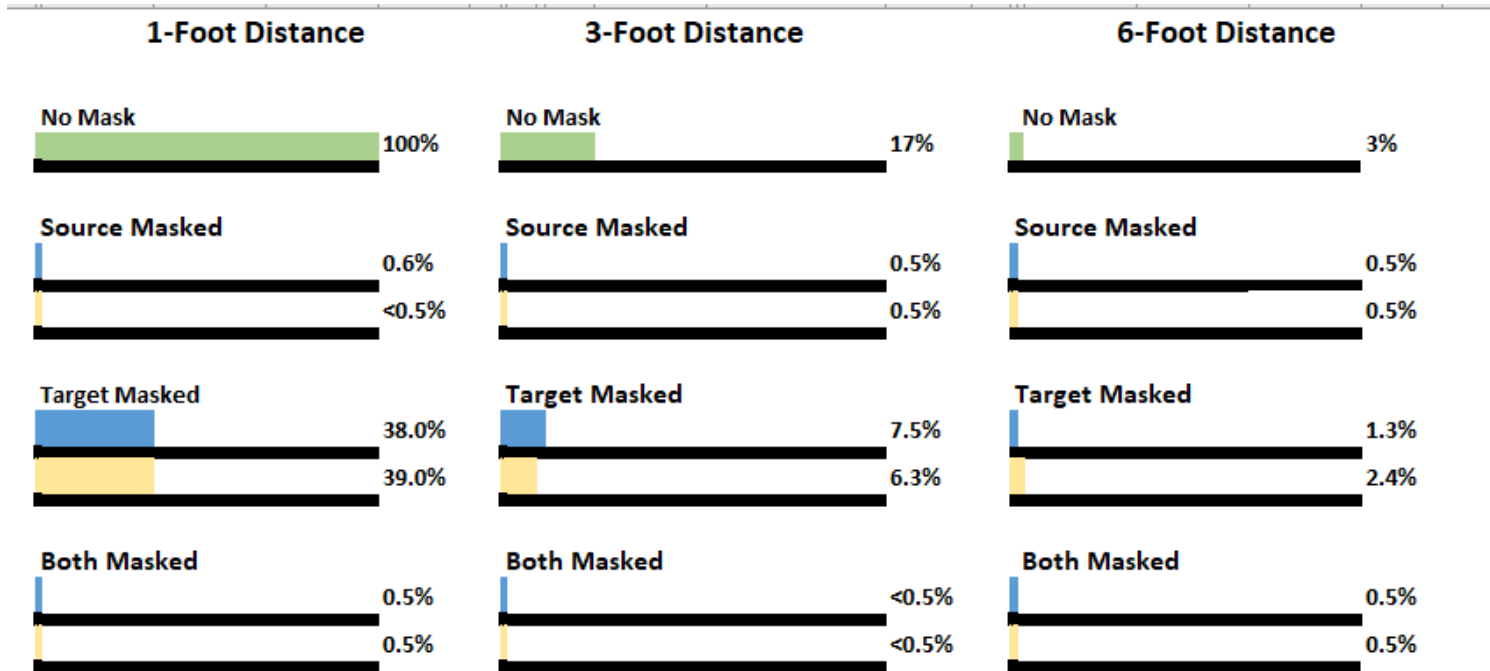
1-Foot Distance

No Mask
100%

Source Masked
0.6%
<0.5%

Target Masked
38.0%
39.0%

Both Masked
0.5%
0.5%

3-Foot Distance

No Mask
17%

Source Masked
0.5%
0.5%

Target Masked
7.5%
6.3%

Both Masked
<0.5%
<0.5%

6-Foot Distance

No Mask
3%

Source Masked
0.5%
0.5%

Target Masked
1.3%
2.4%

Both Masked
0.5%
0.5%